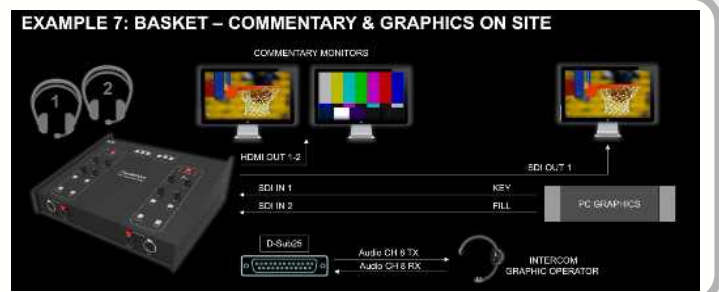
EXAMPLE 7: BASKET – COMMENTARY & GRAPHICS ON SITE

COMMENTARY MONITORS

1

2

HDMI OUT 1-2

SDI OUT 1

SDI IN 1

KEY

SDI IN 2

FILL

PC GRAPHICS

D-Sub25

Audio CH 8 TX

Audio CH 8 RX

INTERCOM
GRAPHIC OPERATOR